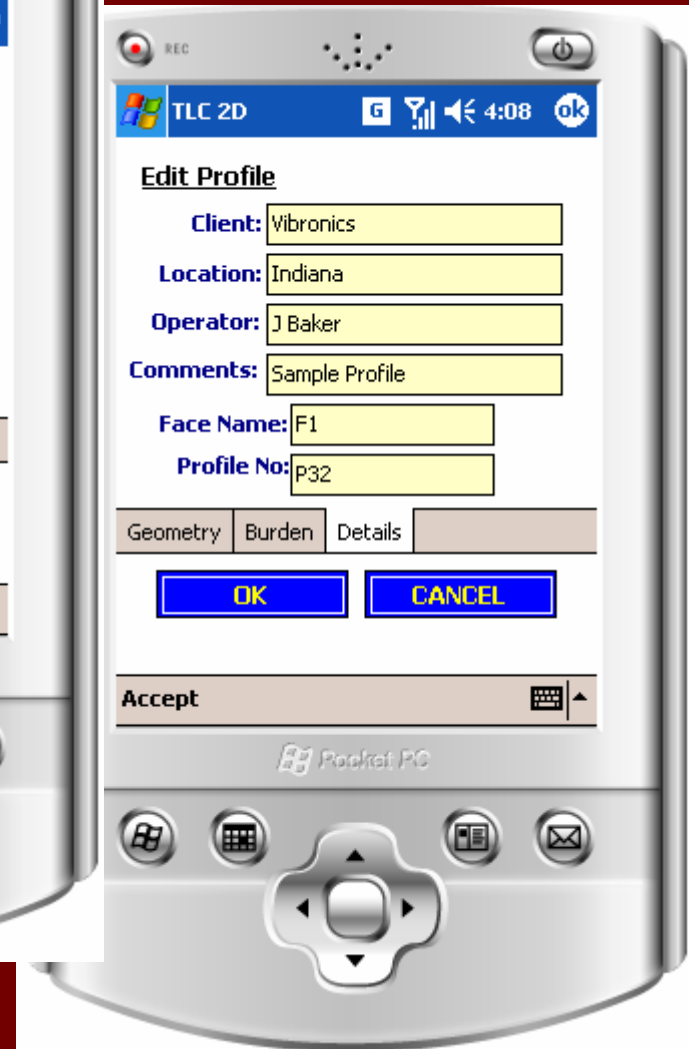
REC

TLC 2D G 4:08 ok

Edit Profile

Client: Vibronics

Location: Indiana

Operator: J Baker

Comments: Sample Profile

Face Name: F1

Profile No: P32

Geometry | Burden | Details

OK CANCEL

Accept

Pocket PC